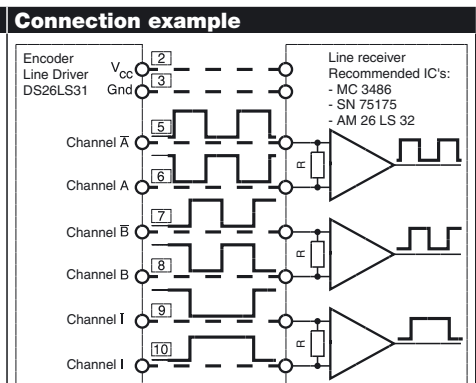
Connection example

Encoder
Line Driver
DS26LS31

$V_{cc}$ 2
Gnd 3

Channel $\overline{A}$ 5
Channel A 6
Channel $\overline{B}$ 7
Channel B 8
Channel $\overline{I}$ 9
Channel I 10

Line receiver
Recommended IC's:
- MC 3486
- SN 75175
- AM 26 LS 32

R
R
R